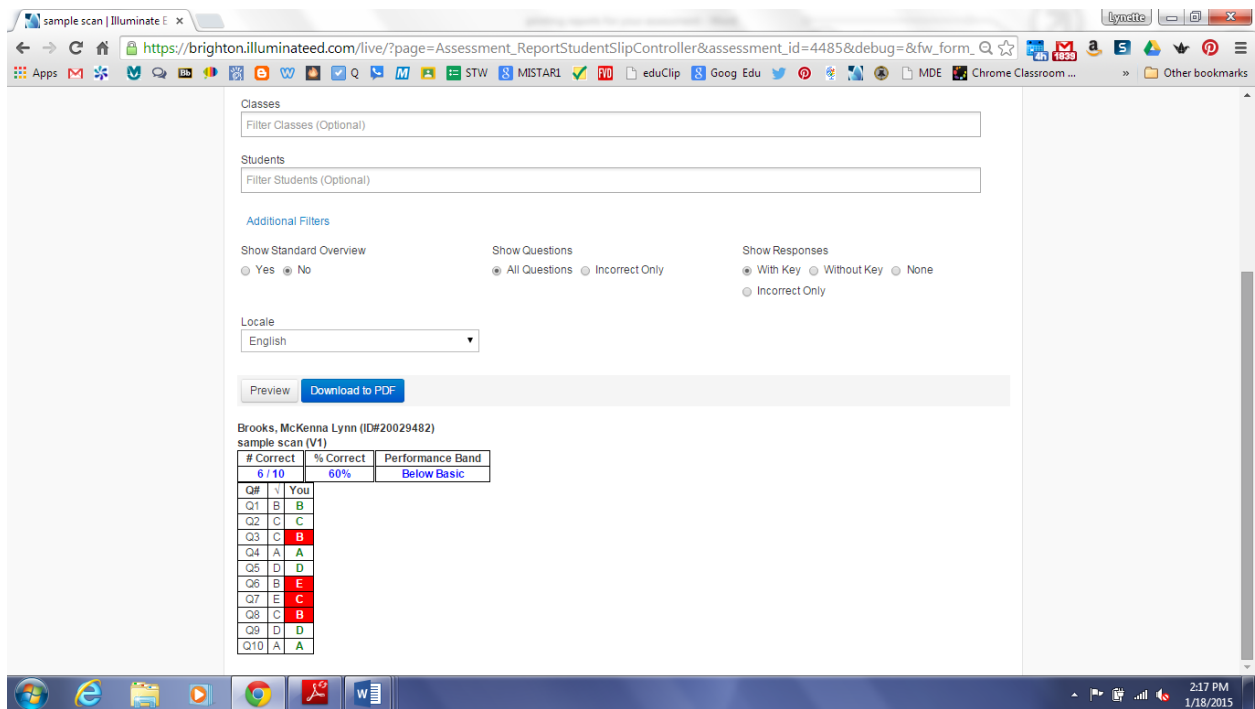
sample scan | Illuminate E ×

Lynette

https://brighton.illuminateed.com/live/?page=Assessment_ReportStudentSlipController&assessment_id=4485&debug=&fw_form_

Apps Q STW MISTAR1 eduClip Goog Edu MDE Chrome Classroom ... » Other bookmarks

Classes

Filter Classes (Optional)

Students

Filter Students (Optional)

Additional Filters

Show Standard Overview
Yes No

Show Questions
All Questions Incorrect Only

Show Responses
With Key Without Key None
Incorrect Only

Locale
English

Preview Download to PDF

Brooks, McKenna Lynn (ID#20029482)
sample scan (V1)

| # Correct | % Correct | Performance Band |
|---|---|---|
| 6 / 10 | 60% | Below Basic |

| Q# | √ | You |
|---|---|---|
| Q1 | B | B |
| Q2 | C | C |
| Q3 | C | B |
| Q4 | A | A |
| Q5 | D | D |
| Q6 | B | E |
| Q7 | E | C |
| Q8 | C | B |
| Q9 | D | D |
| Q10 | A | A |

2:17 PM
1/18/2015